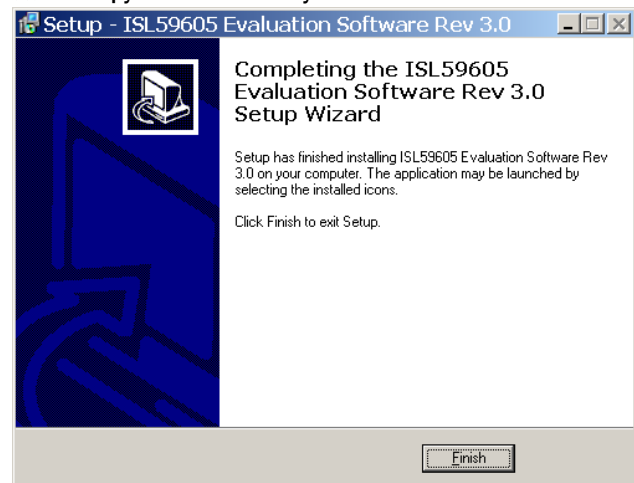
Setup - ISL59605 Evaluation Software Rev 3.0

Completing the ISL59605 Evaluation Software Rev 3.0 Setup Wizard

Setup has finished installing ISL59605 Evaluation Software Rev 3.0 on your computer. The application may be launched by selecting the installed icons.

Click Finish to exit Setup.

Finish